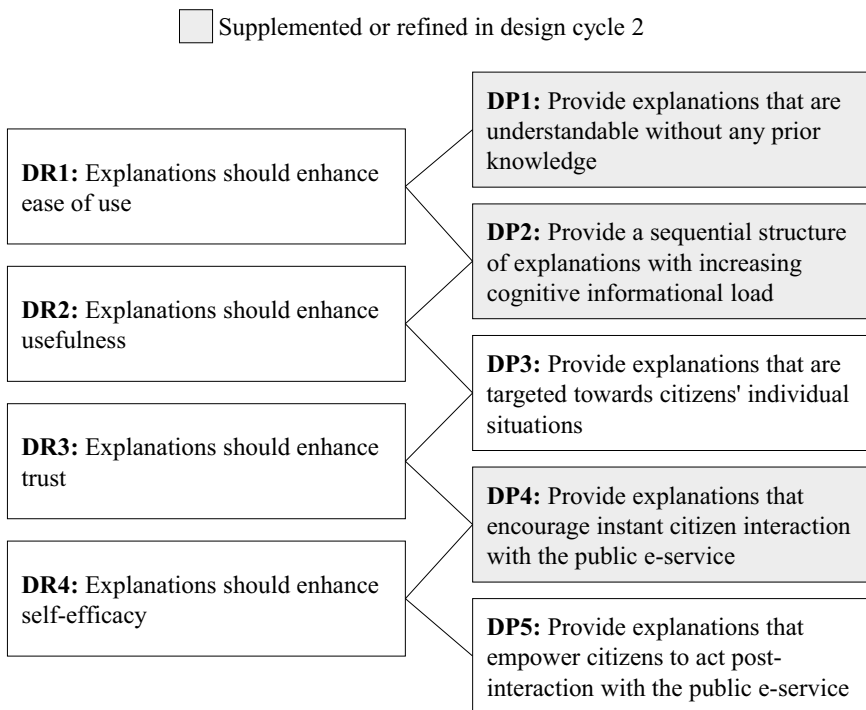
Supplemented or refined in design cycle 2

**DR1:** Explanations should enhance ease of use

**DR2:** Explanations should enhance usefulness

**DR3:** Explanations should enhance trust

**DR4:** Explanations should enhance self-efficacy

**DP1:** Provide explanations that are understandable without any prior knowledge

**DP2:** Provide a sequential structure of explanations with increasing cognitive informational load

**DP3:** Provide explanations that are targeted towards citizens' individual situations

**DP4:** Provide explanations that encourage instant citizen interaction with the public e-service

**DP5:** Provide explanations that empower citizens to act post-interaction with the public e-service